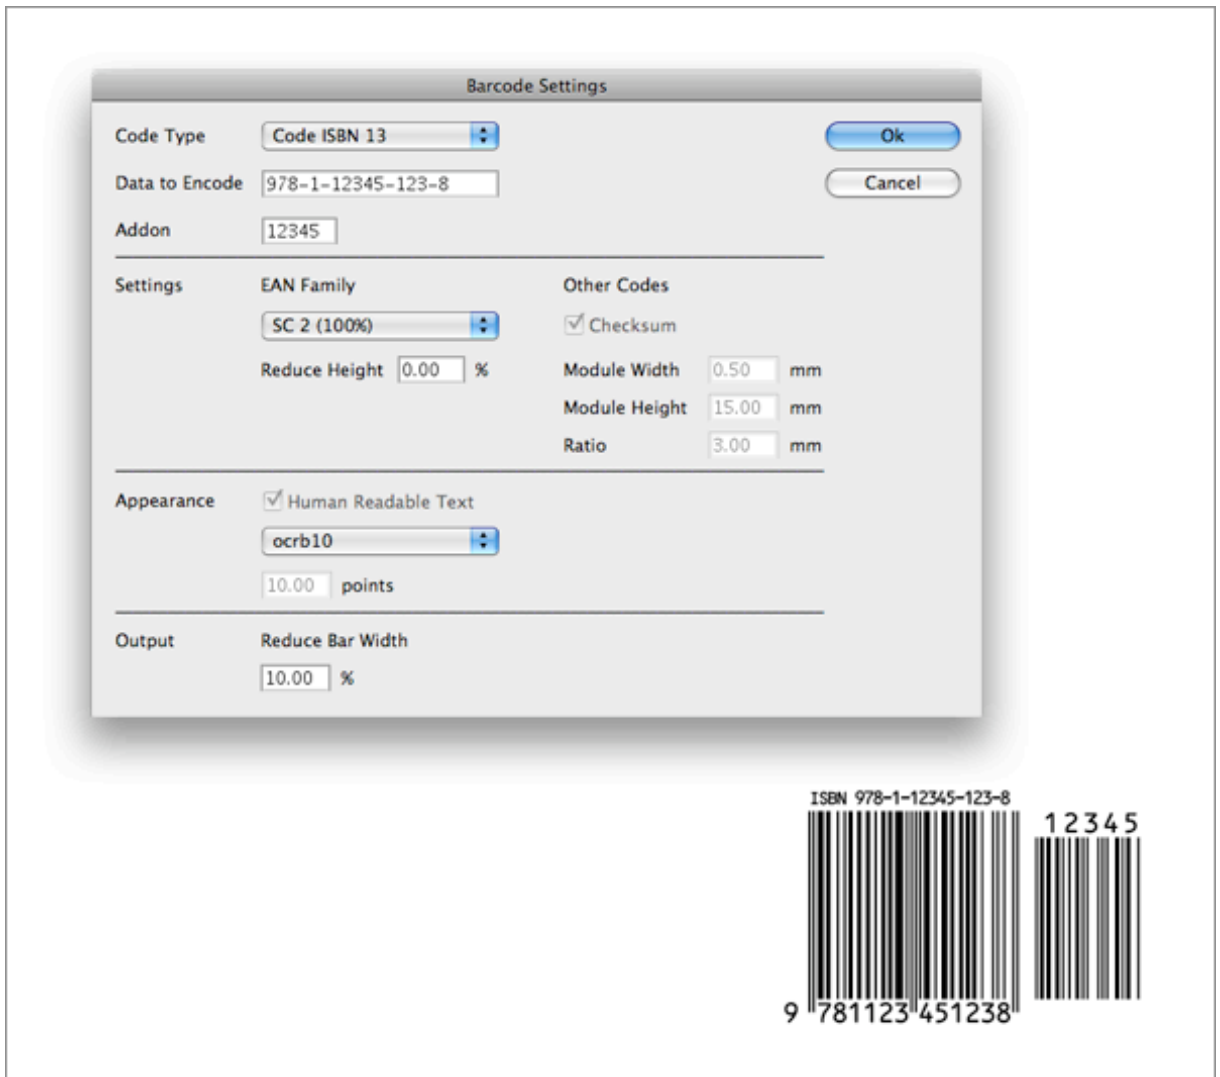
Barcode Settings

Code Type Code ISBN 13

Ok

Data to Encode 978-1-12345-123-8

Cancel

Addon 12345

Settings EAN Family

SC 2 (100%)

Reduce Height 0.00 %

Other Codes

Checksum

Module Width 0.50 mm

Module Height 15.00 mm

Ratio 3.00 mm

Appearance Human Readable Text

ocrb10

10.00 points

Output Reduce Bar Width

10.00 %

ISBN 978-1-12345-123-8

12345

9 781123 451238